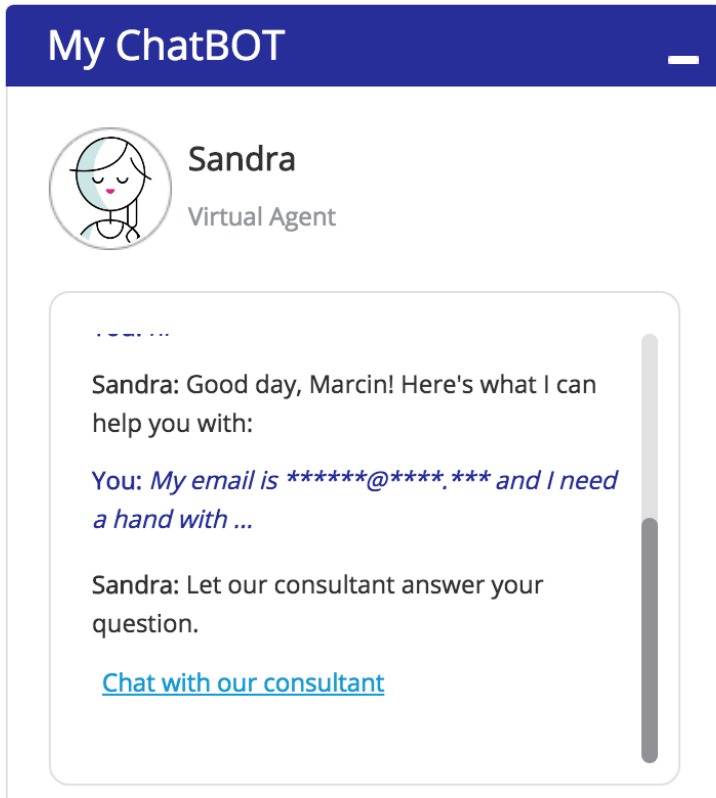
My ChatBOT

Sandra

Virtual Agent

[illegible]

Sandra: Good day, Marcin! Here's what I can help you with:

You: *My email is \*\*\*\*\*\*@\*\*\*\*.\*\*\* and I need a hand with ...*

Sandra: Let our consultant answer your question.

Chat with our consultant